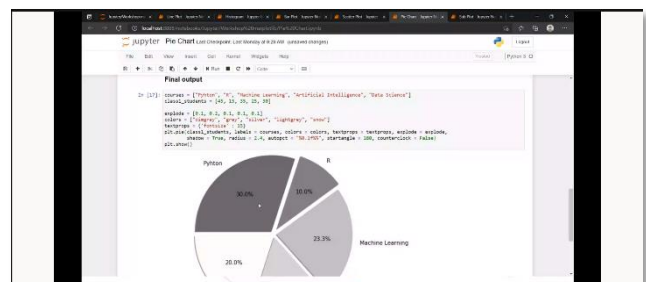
jupyter Pie Chart (Last Checkpoint: Last Monday at 9:28 AM (unsaved changes)

Logout

File Edit View Insert Cell Kernel Widgets Help

Trusted | Python 3

Run Code

Final output

In [17]: courses = ["Python", "R", "Machine Learning", "Artificial Intelligence", "Data Science"]
classs_students = [45, 15, 35, 25, 30]

explode = [0.1, 0.1, 0.1, 0.1, 0.1]
colors = ["dimgray", "gray", "silver", "lightgray", "snow"]
textprops = {"fontsize" : 15}
plt.pie(classs_students, labels = courses, colors = colors, textprops = textprops, explode = explode,
shadow = True, radius = 2.4, autopct = "%0.2f%%", startangle = 180, counterclock = False)
plt.show()

Python

R

30.0%

10.0%

23.3%

Machine Learning

20.0%